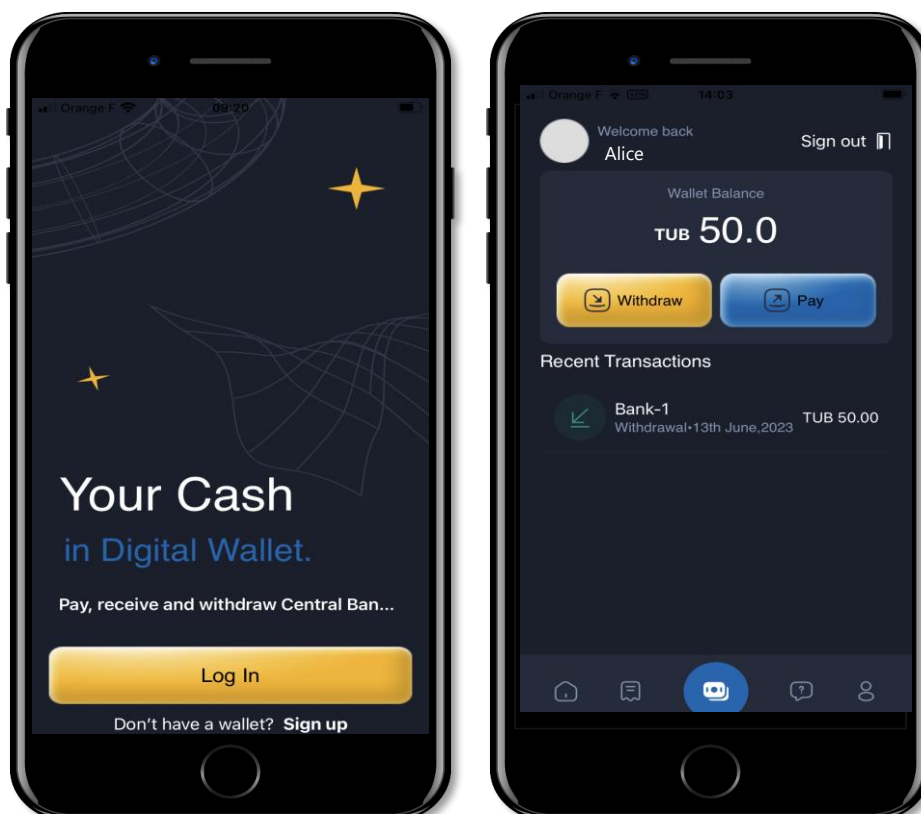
Orange F 09:20

Your Cash

in Digital Wallet.

Pay, receive and withdraw Central Ban...

Log In

Don't have a wallet? Sign up

Orange F 14:03

Welcome back
Alice

Sign out

Wallet Balance

TUB 50.0

Withdraw

Pay

Recent Transactions

Bank-1
Withdrawal•13th June,2023

TUB 50.00